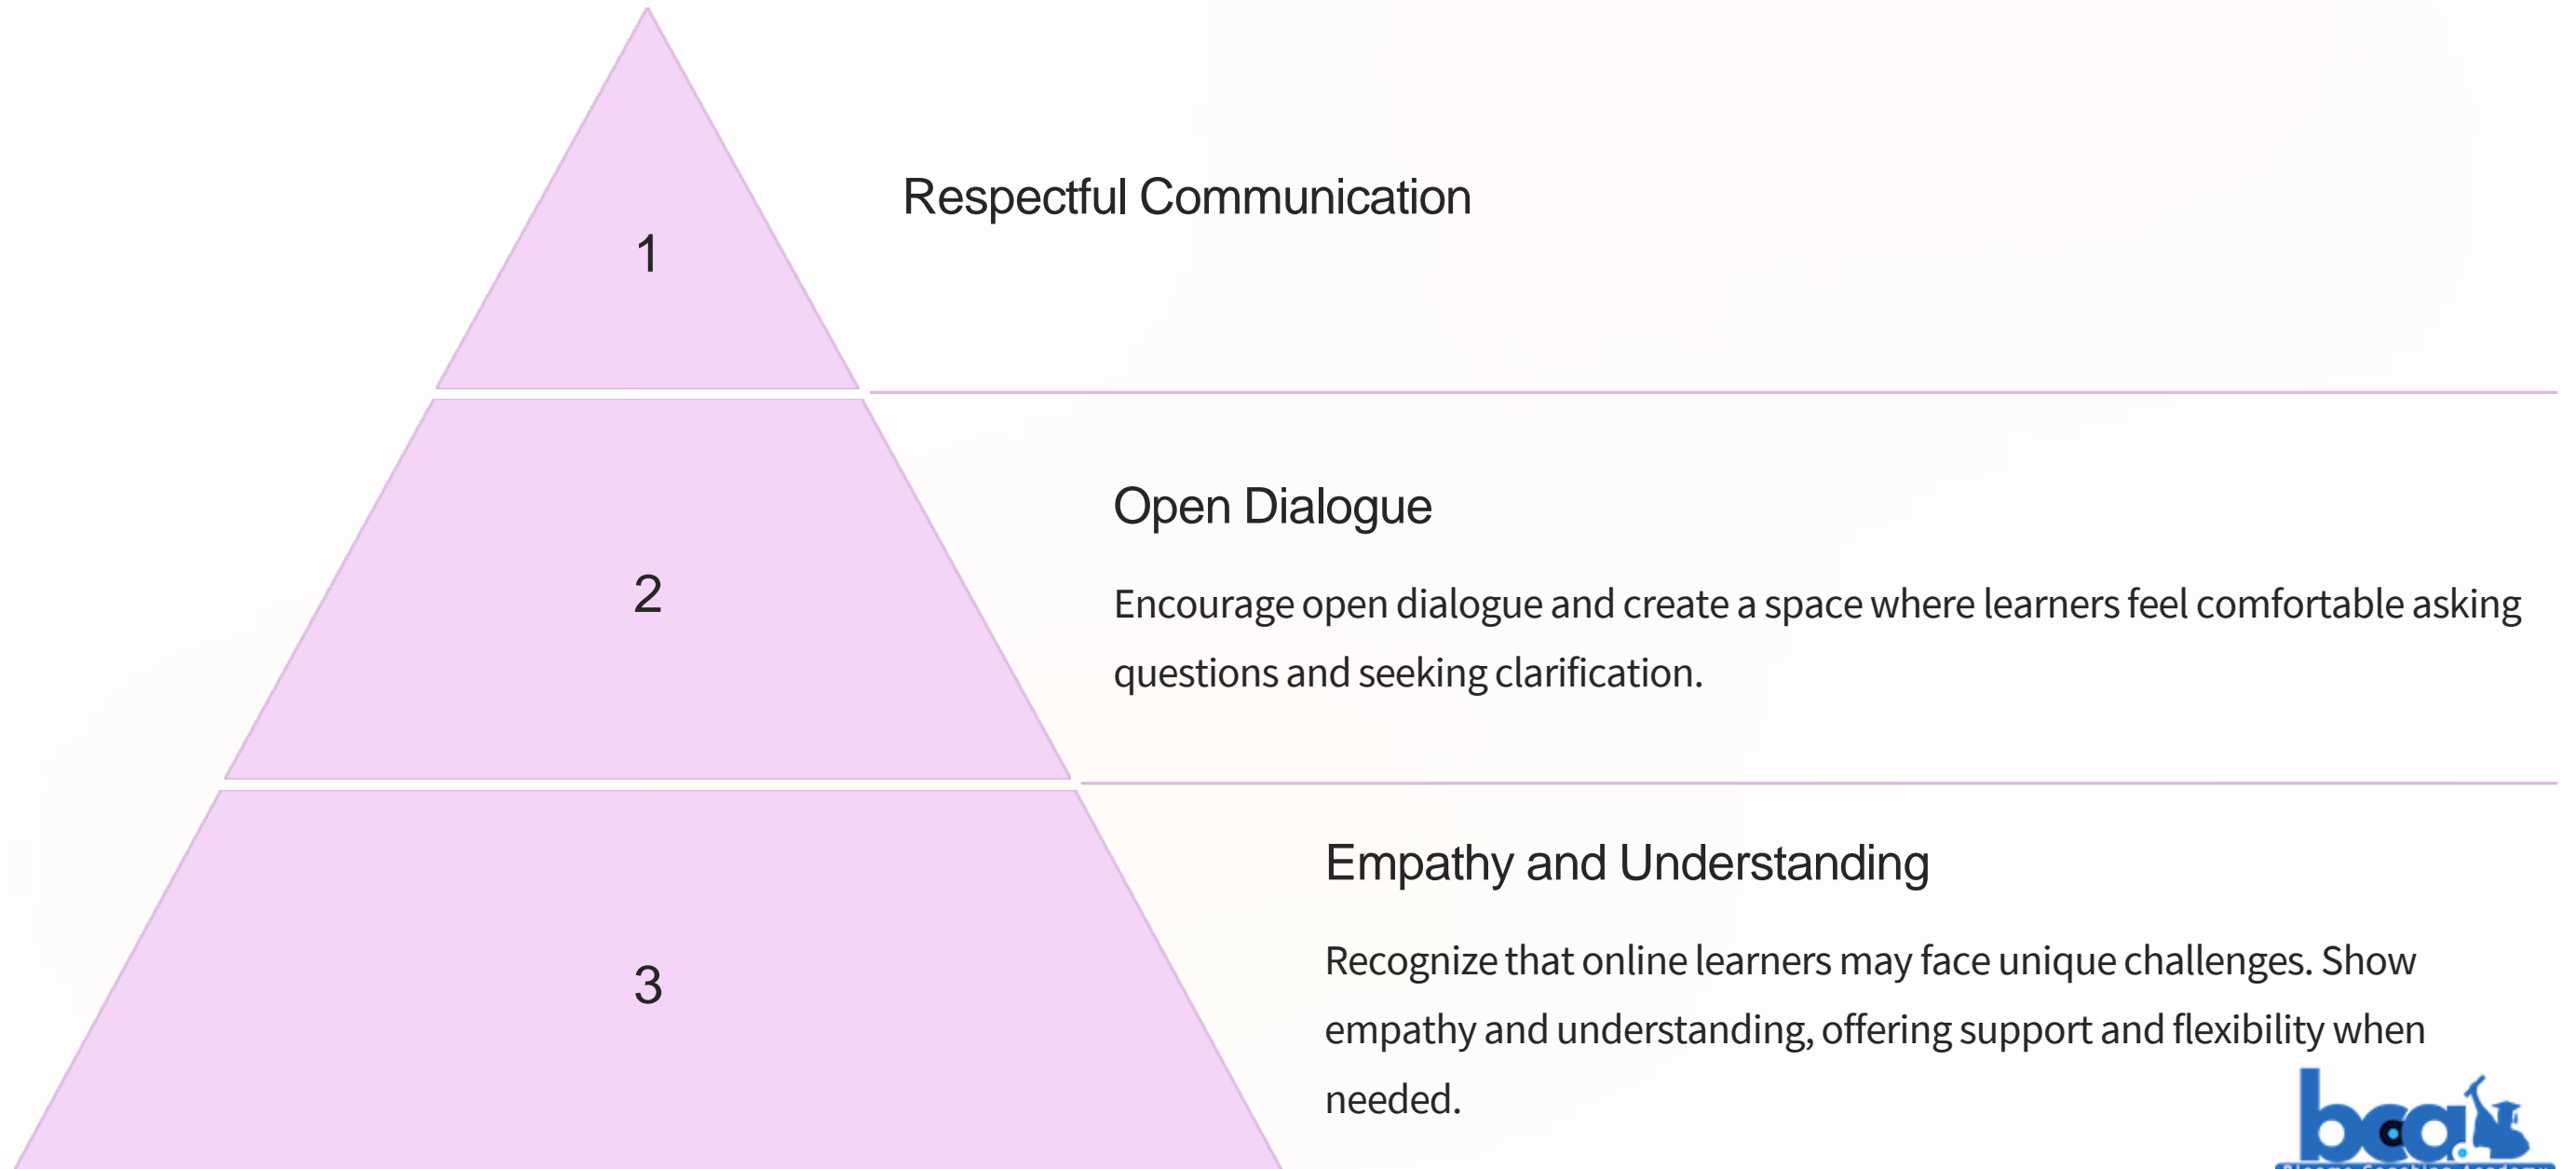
1

Respectful Communication

2

Open Dialogue

Encourage open dialogue and create a space where learners feel comfortable asking questions and seeking clarification.

3

Empathy and Understanding

Recognize that online learners may face unique challenges. Show empathy and understanding, offering support and flexibility when needed.

bca